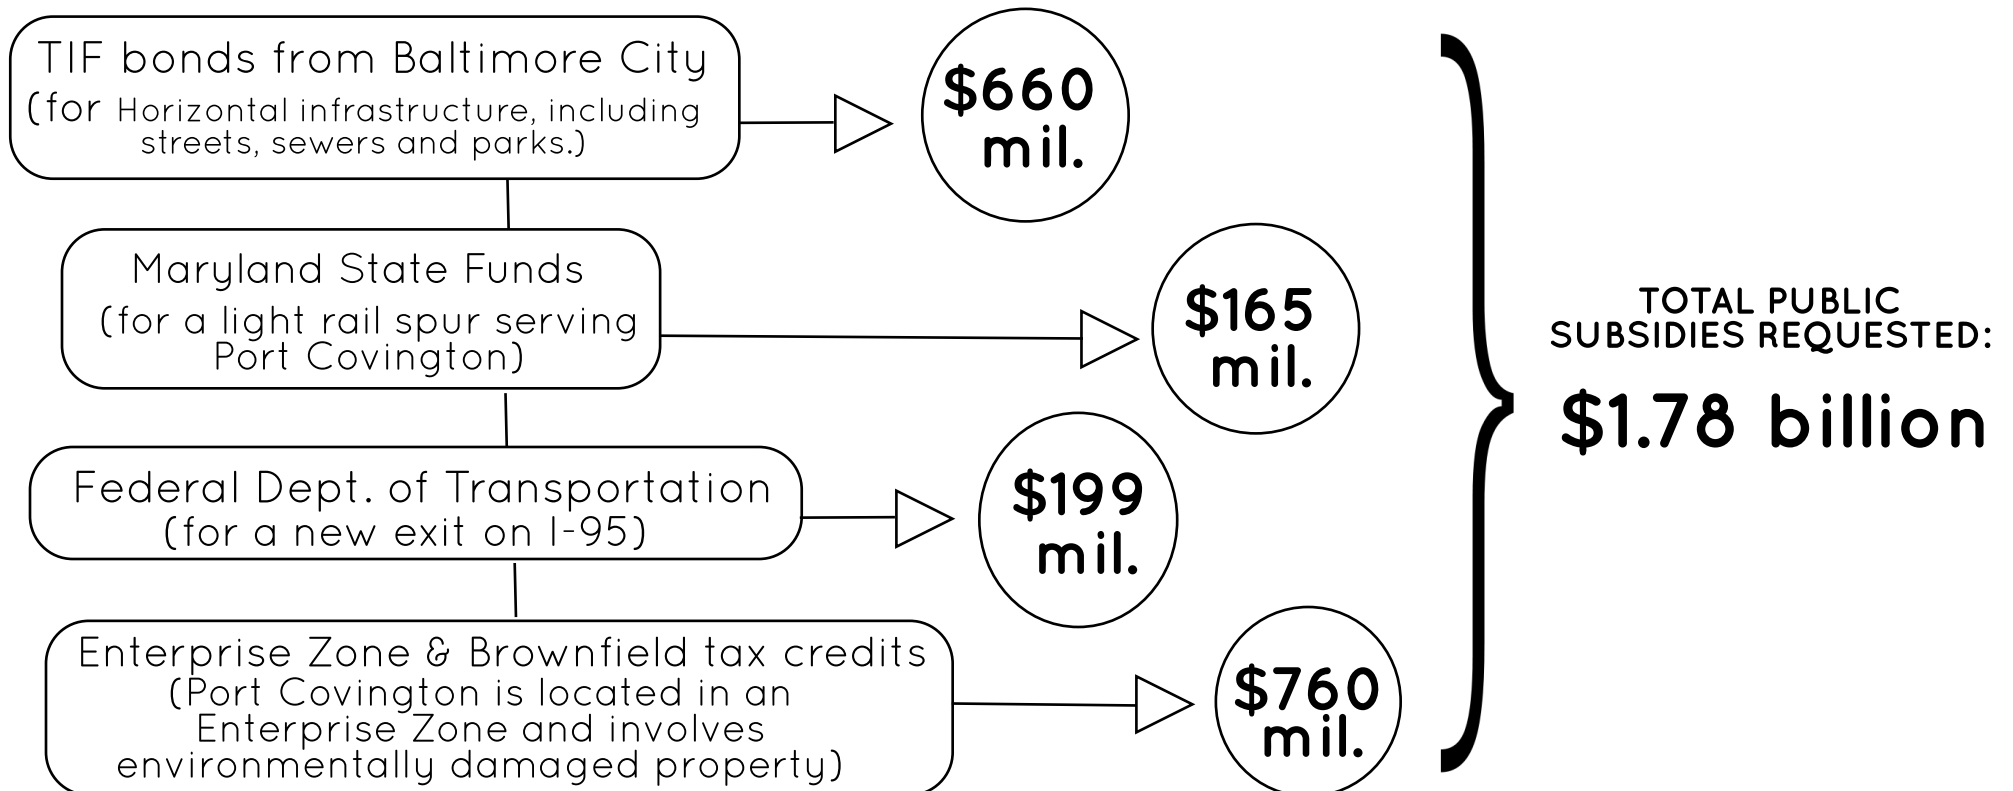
TIF bonds from Baltimore City (for Horizontal infrastructure, including streets, sewers and parks.)

$660 mil.

Maryland State Funds (for a light rail spur serving Port Covington)

$165 mil.

Federal Dept. of Transportation (for a new exit on I-95)

$199 mil.

Enterprise Zone & Brownfield tax credits (Port Covington is located in an Enterprise Zone and involves environmentally damaged property)

$760 mil.

TOTAL PUBLIC SUBSIDIES REQUESTED:

$1.78 billion